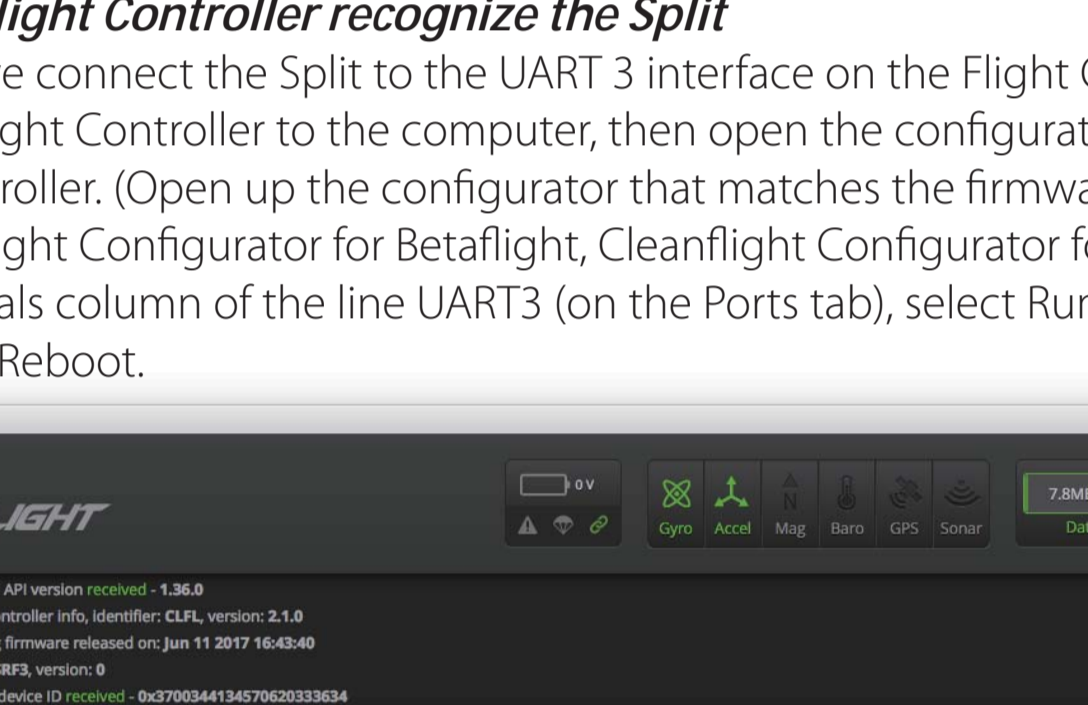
light Controller recognize the Split
e connect the Split to the UART 3 interface on the Flight
ght Controller to the computer, then open the configurat
roller. (Open up the configurator that matches the firmwa
ght Configurator for Betaflight, Cleanflight Configurator f
als column of the line UART3 (on the Ports tab), select Ru
Reboot.

IGHT

0 V

Gyro Accel Mag Baro GPS Sonar

7.8M
Da

API version received - 1.36.0
ntroller info, identifier: CLFL, version: 2.1.0
firmware released on: Jun 11 2017 16:43:40
RF3, version: 0
device ID received - 0x3700344134570620333634